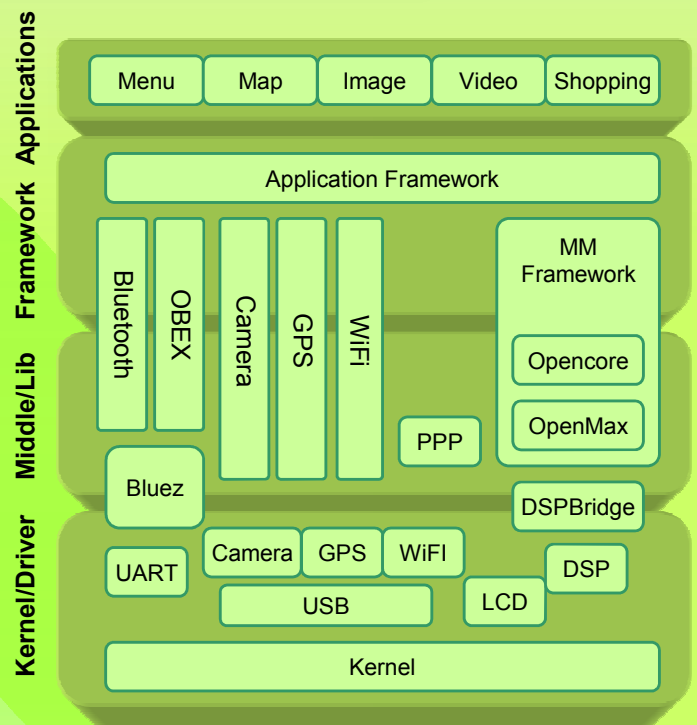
Applications

Menu | Map | Image | Video | Shopping

Framework

Application Framework

Bluetooth

OBEX

Camera

GPS

WiFi

MM Framework

Opencore

OpenMax

Middle/Lib

PPP

Bluez

DSPBridge

Kernel/Driver

UART

Camera

GPS

WiFi

DSP

USB

LCD

Kernel